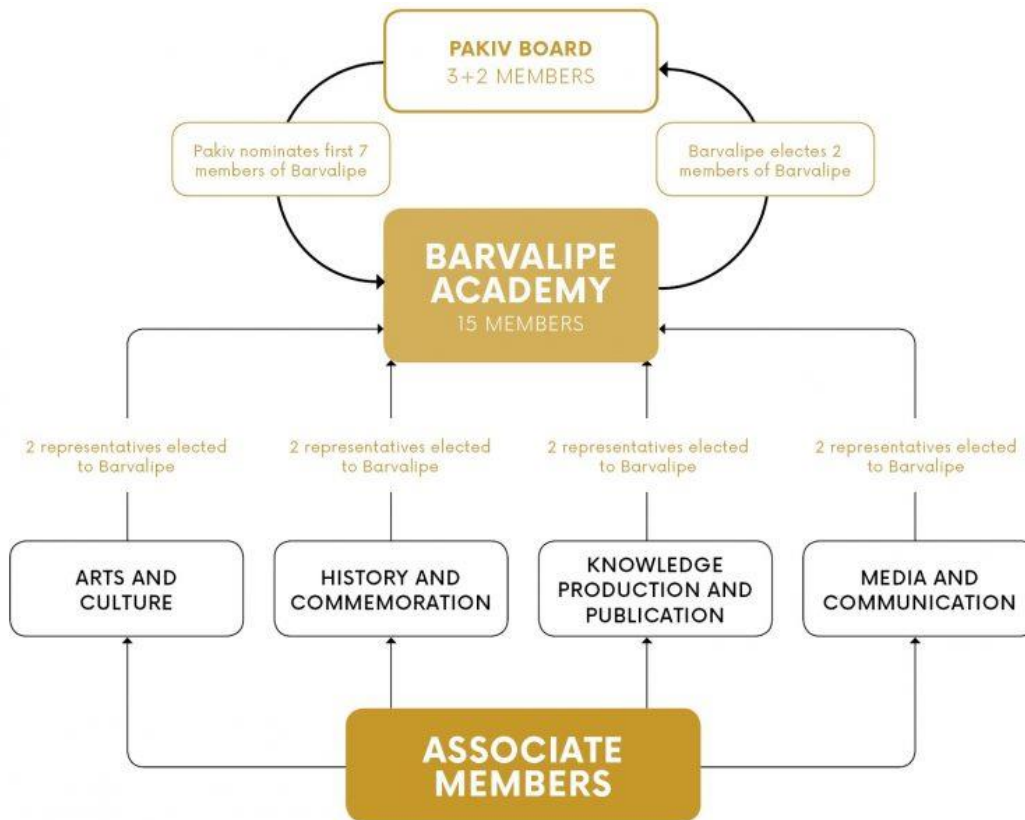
PAKIV BOARD
3+2 MEMBERS

Pakiv nominates first 7 members of Barvalipe

Barvalipe electes 2 members of Barvalipe

BARVALIPE ACADEMY
15 MEMBERS

2 representatives elected to Barvalipe

2 representatives elected to Barvalipe

2 representatives elected to Barvalipe

2 representatives elected to Barvalipe

ARTS AND CULTURE

HISTORY AND COMMEMORATION

KNOWLEDGE PRODUCTION AND PUBLICATION

MEDIA AND COMMUNICATION

ASSOCIATE MEMBERS